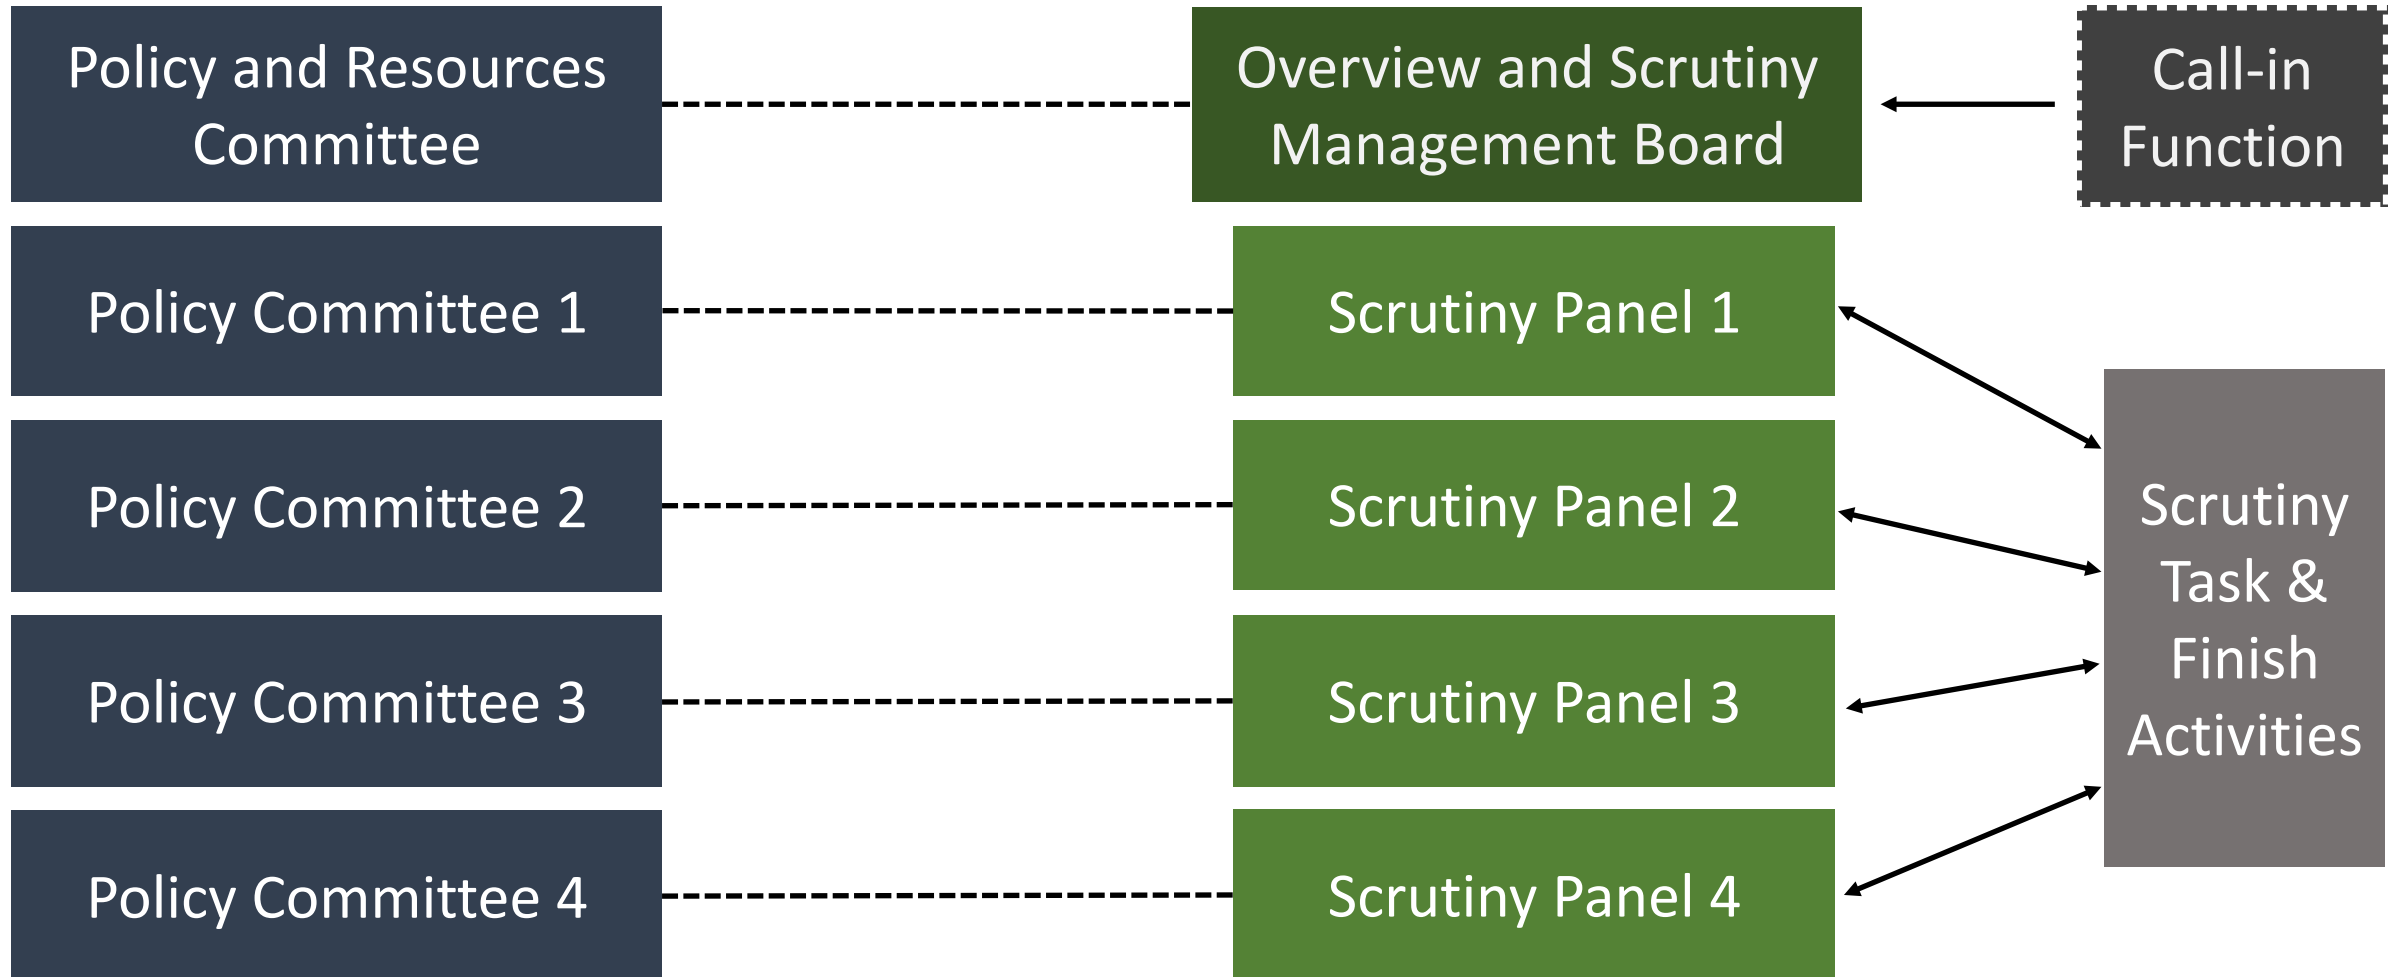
Policy and Resources Committee

Overview and Scrutiny Management Board

Call-in Function

Policy Committee 1

Scrutiny Panel 1

Policy Committee 2

Scrutiny Panel 2

Policy Committee 3

Scrutiny Panel 3

Policy Committee 4

Scrutiny Panel 4

Scrutiny Task & Finish Activities